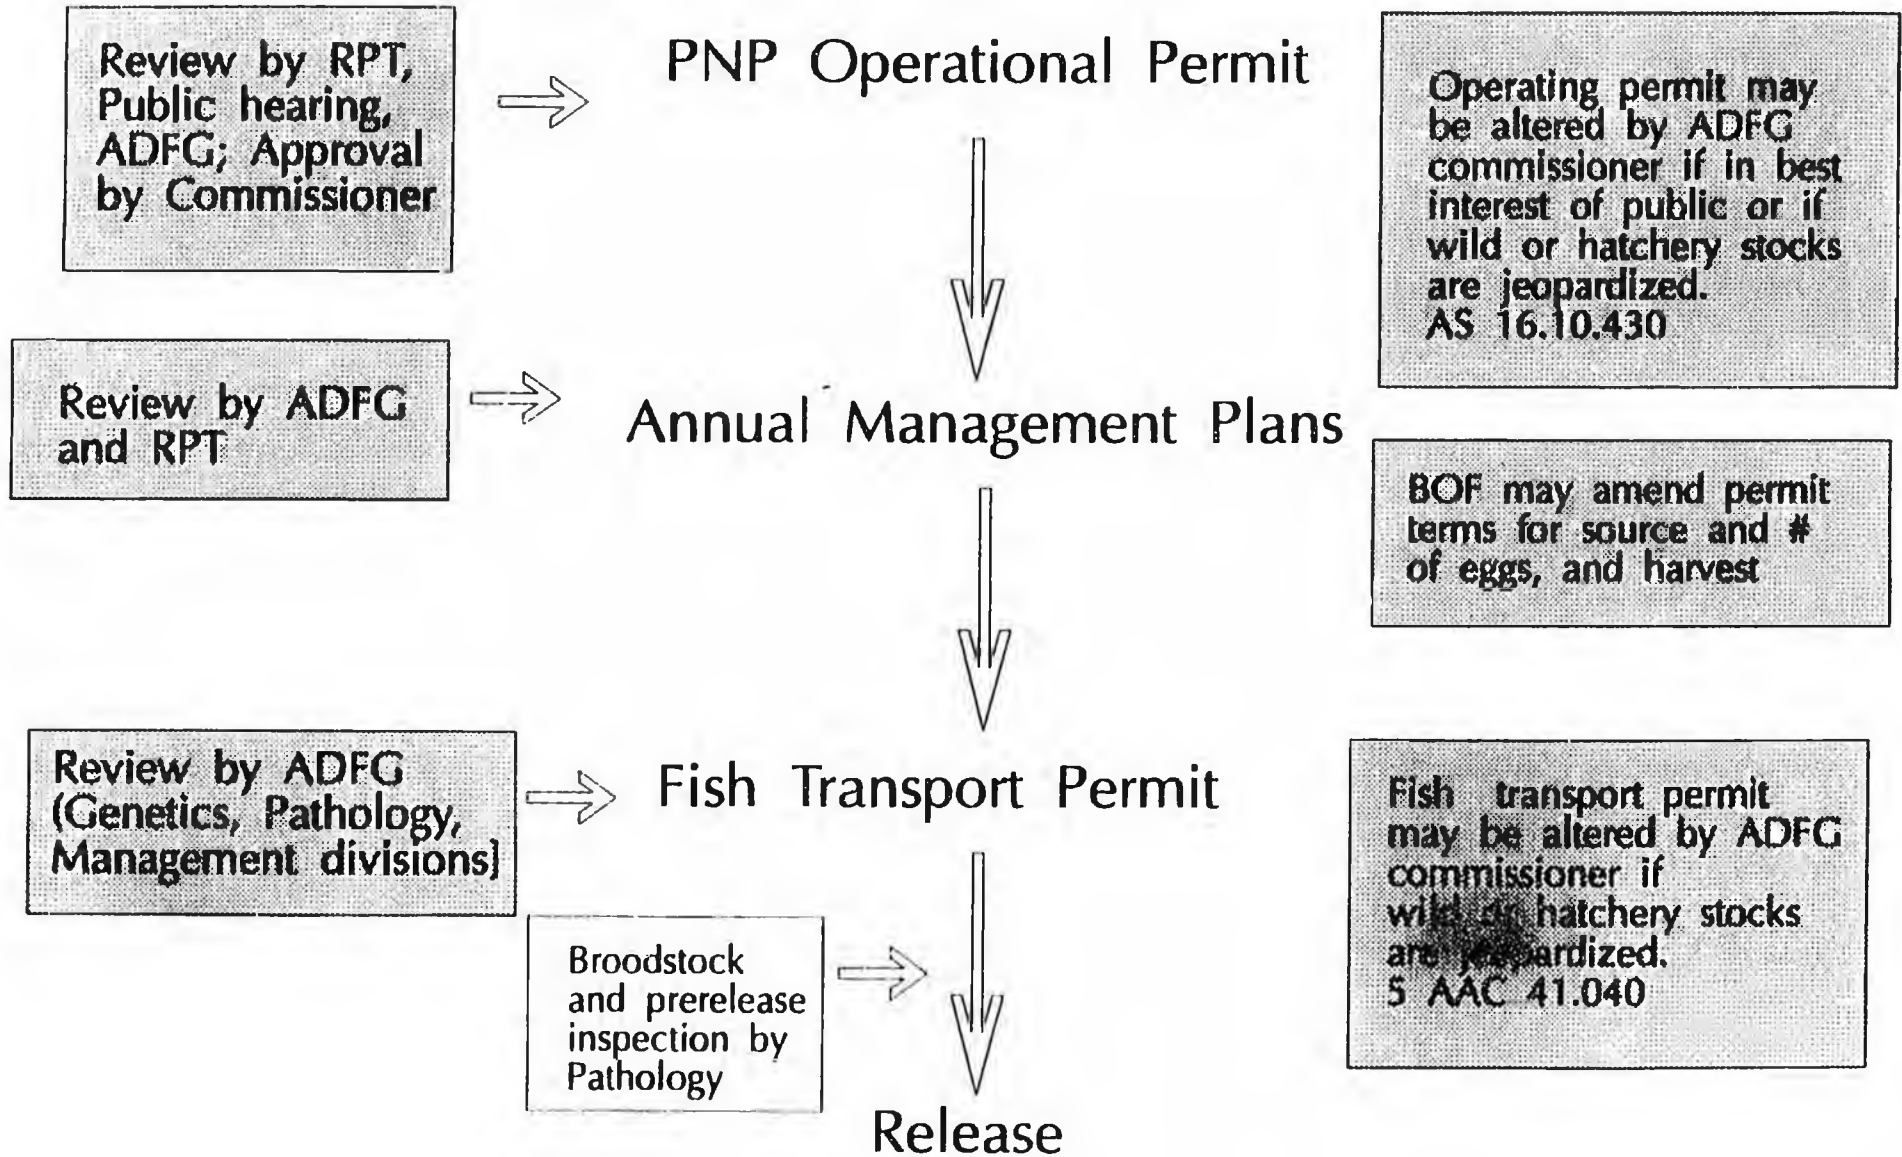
Review by RPT, Public hearing, ADFG; Approval by Commissioner

PNP Operational Permit

Operating permit may be altered by ADFG commissioner if in best interest of public or if wild or hatchery stocks are jeopardized. AS 16.10.430

Review by ADFG and RPT

Annual Management Plans

BOF may amend permit terms for source and # of eggs, and harvest

Review by ADFG (Genetics, Pathology, Management divisions)

Fish Transport Permit

Fish transport permit may be altered by ADFG commissioner if wild or hatchery stocks are jeopardized. 5 AAC 41.040

Broodstock and prerelease inspection by Pathology

Release